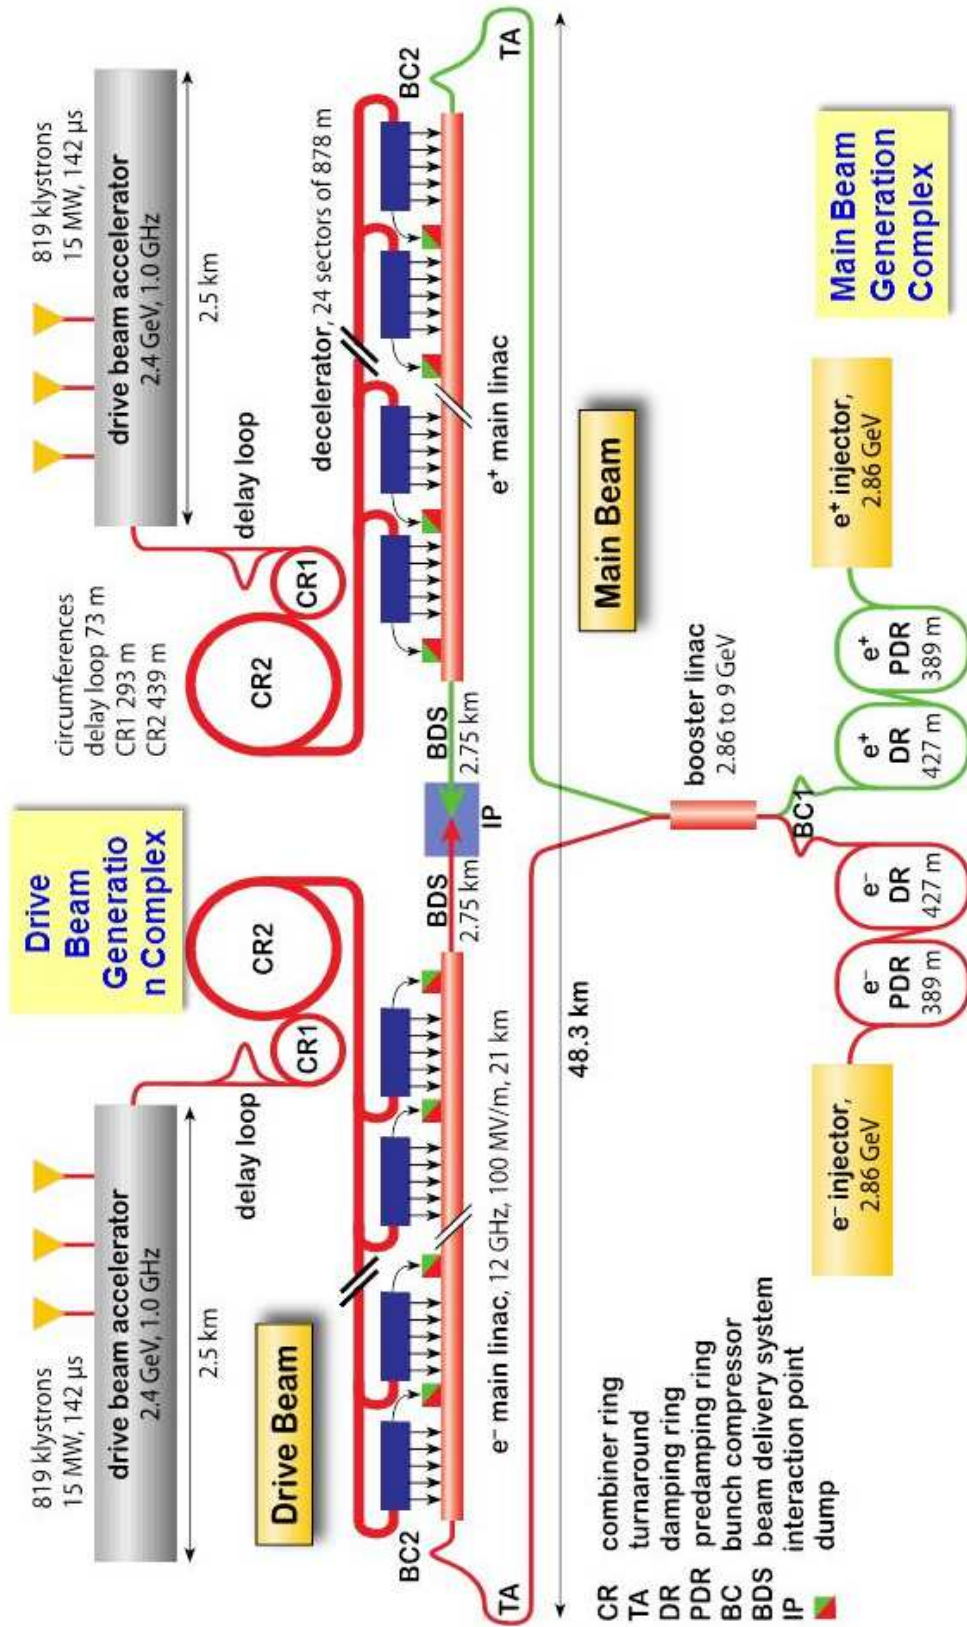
819 klystrons
15 MW, 142 μs

drive beam accelerator
2.4 GeV, 1.0 GHz

2.5 km

delay loop

CR1

CR2

circumferences
delay loop 73 m
CR1 293 m
CR2 439 m

decelerator, 24 sectors of 878 m

BC2

TA

$e^+$ main linac

BDS
2.75 km

IP

Main Beam

Main Beam Generation Complex

$e^+$ injector,
2.86 GeV

$e^+$
PDR
389 m

$e^+$
DR
427 m

booster linac
2.86 to 9 GeV

BC1

$e^-$
DR
427 m

$e^-$
PDR
389 m

$e^-$ injector,
2.86 GeV

48.3 km

BDS
2.75 km

Drive Beam Generatio n Complex

CR2

CR1

delay loop

819 klystrons
15 MW, 142 μs

drive beam accelerator
2.4 GeV, 1.0 GHz

2.5 km

Drive Beam

$e^-$ main linac, 12 GHz, 100 MV/m, 21 km

BC2

TA

CR combiner ring
TA turnaround
DR damping ring
PDR predamping ring
BC bunch compressor
BDS beam delivery system
IP interaction point
dump